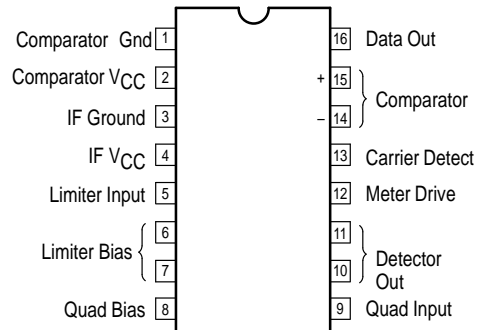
Comparator Gnd 1
Comparator $V_{CC}$ 2
IF Ground 3
IF $V_{CC}$ 4
Limiter Input 5
Limiter Bias 6
7
Quad Bias 8

16 Data Out
+ 15
Comparator
– 14
13 Carrier Detect
12 Meter Drive
11
Detector Out
10
9 Quad Input